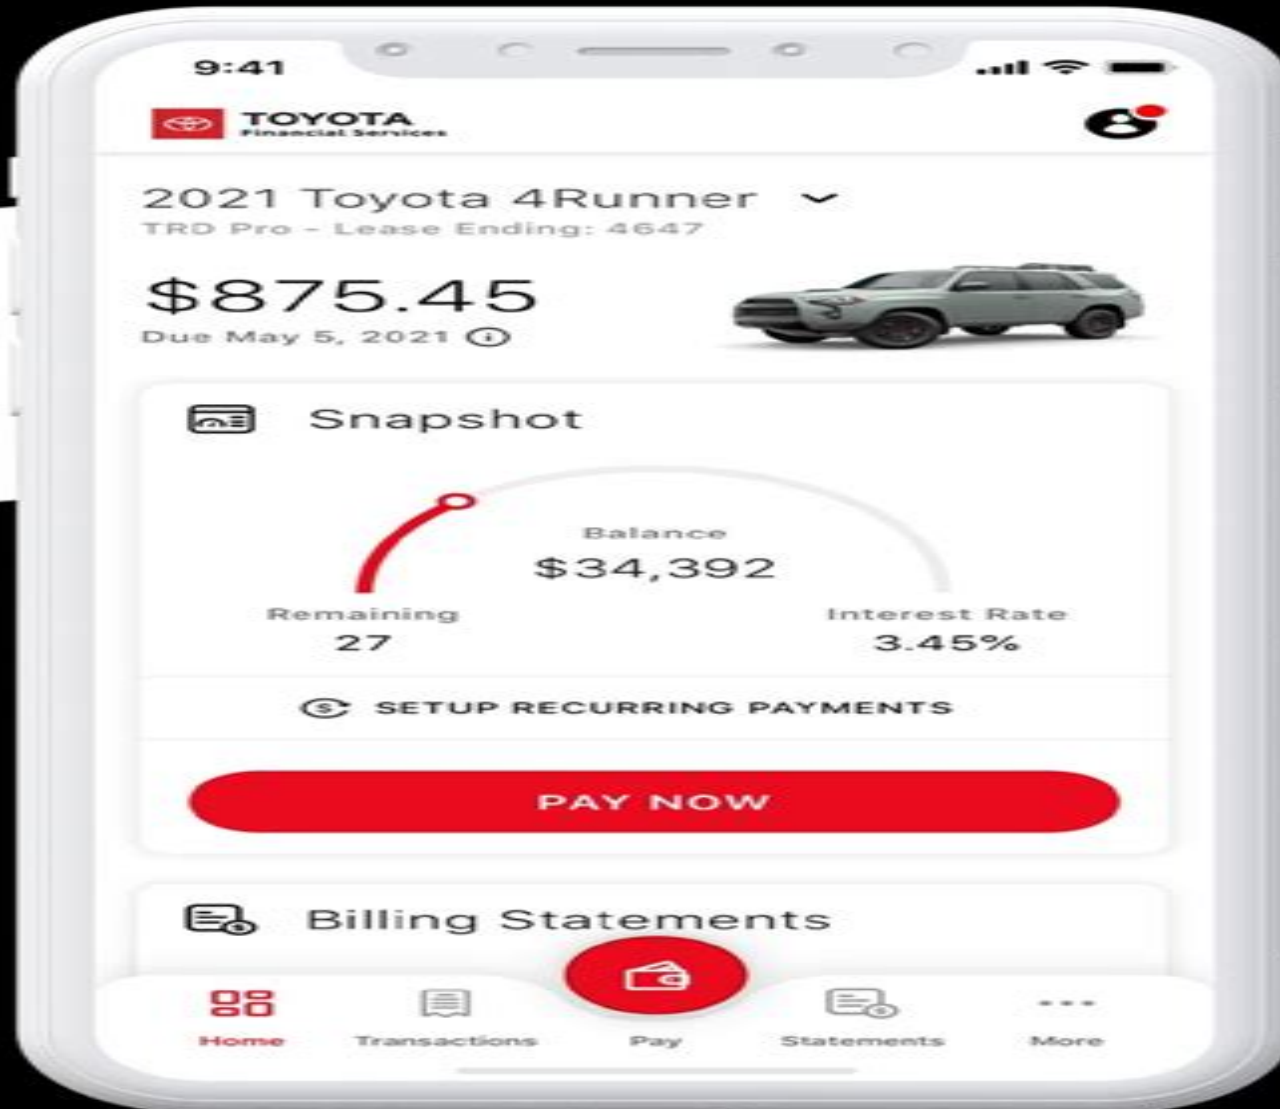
9:41

TOYOTA
Financial Services

2021 Toyota 4Runner
TRD Pro - Lease Ending: 4647

$875.45
Due May 5, 2021

Snapshot

Balance
$34,392

Remaining
27

Interest Rate
3.45%

SETUP RECURRING PAYMENTS

PAY NOW

Billing Statements

Home
Transactions
Pay
Statements
More